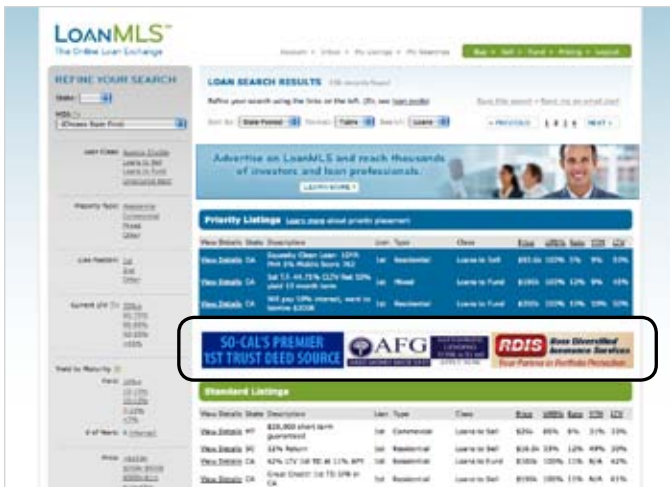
LoanMLS™
The Online Loan Exchange

Account • Inbox • My Listings • My Searches

Buy • Sell • Fund • Pricing • Logout

REFINE YOUR SEARCH

LOAN SEARCH RESULTS

Refine your search using the links on the left.

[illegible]

Sort by: State Funded  Format: Table  Search: Loans

« PREVIOUS 1 2 3 4 NEXT »

Advertise on LoanMLS and reach thousands of investors and loan professionals.

LEARN MORE

Priority Listings Learn more about priority placement

| View Details | State | Description | Lien | Type | Class | Price | LMRA | Rate | YTM | LTV |
|---|---|---|---|---|---|---|---|---|---|---|
| View Details | CA | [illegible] | 1st | Residential | Loans to Sell | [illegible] | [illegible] | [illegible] | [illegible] | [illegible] |
| View Details | CA | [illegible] | 1st | Mixed | Loans to Fund | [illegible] | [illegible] | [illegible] | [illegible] | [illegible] |
| View Details | CA | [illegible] | 1st | Residential | Loans to Fund | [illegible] | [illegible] | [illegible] | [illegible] | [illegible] |

SO-CAL'S PREMIER 1ST TRUST DEED SOURCE

AFG

RDIS Ross Diversified Insurance Services
Your Partner in Portfolio Protection

Standard Listings

| View Details | State | Description | Lien | Type | Class | Price | LMRA | Rate | YTM | LTV |
|---|---|---|---|---|---|---|---|---|---|---|
| View Details | NY | $20,000 short term guaranteed | 1st | Commercial | Loans to Sell | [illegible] | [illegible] | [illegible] | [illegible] | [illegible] |
| View Details | SC | 12% Return | 1st | Residential | Loans to Sell | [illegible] | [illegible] | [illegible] | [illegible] | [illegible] |
| View Details | CA | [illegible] | 1st | Residential | Loans to Fund | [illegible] | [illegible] | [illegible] | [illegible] | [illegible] |
| View Details | CA | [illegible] | 1st | Residential | Loans to Fund | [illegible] | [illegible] | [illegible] | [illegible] | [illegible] |